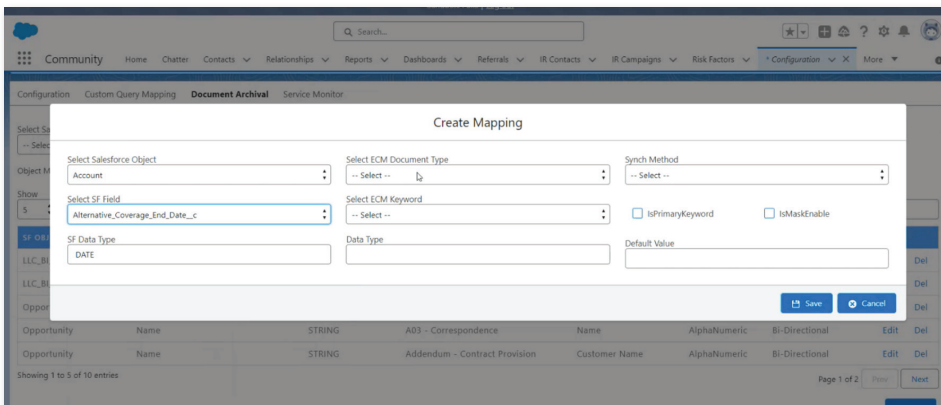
Search...

Community Home Chatter Contacts Relationships Reports Dashboards Referrals IR Contacts IR Campaigns Risk Factors * Configuration More

Configuration Custom Query Mapping Document Archival Service Monitor

Select Sa
-- Selec
Object M
Show
5
SF OBJ
LLC_BI
LLC_BI
Opportu

Create Mapping

Select Salesforce Object
Account

Select ECM Document Type
-- Select --

Synch Method
-- Select --

Select SF Field
Alternative_Coverage_End_Date__c

Select ECM Keyword
-- Select --

IsPrimaryKeyword

IsMaskEnable

SF Data Type
DATE

Data Type

Default Value

Save Cancel

Del
Del
Del

| Opportunity | Name | STRING | A03 - Correspondence | Name | AlphaNumeric | Bi-Directional | Edit | Del |
|---|---|---|---|---|---|---|---|---|
| Opportunity | Name | STRING | Addendum - Contract Provision | Customer Name | AlphaNumeric | Bi-Directional | Edit | Del |

Showing 1 to 5 of 10 entries

Page 1 of 2 Prev Next